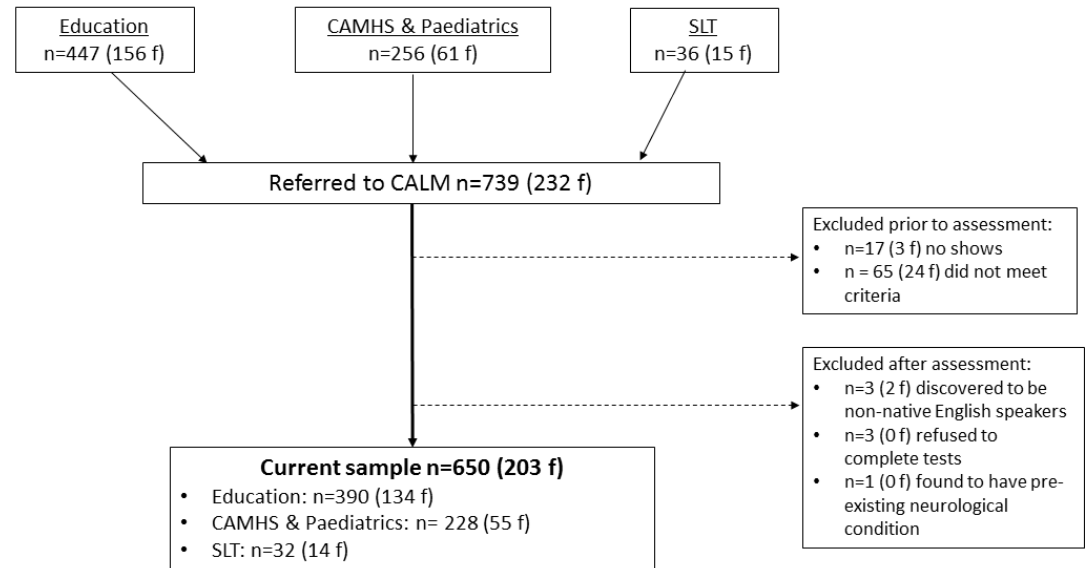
Education
n=447 (156 f)

CAMHS & Paediatrics
n=256 (61 f)

SLT
n=36 (15 f)

Referred to CALM n=739 (232 f)

Excluded prior to assessment:
• n=17 (3 f) no shows
• n = 65 (24 f) did not meet criteria

Excluded after assessment:
• n=3 (2 f) discovered to be non-native English speakers
• n=3 (0 f) refused to complete tests
• n=1 (0 f) found to have pre-existing neurological condition

Current sample n=650 (203 f)
• Education: n=390 (134 f)
• CAMHS & Paediatrics: n= 228 (55 f)
• SLT: n=32 (14 f)